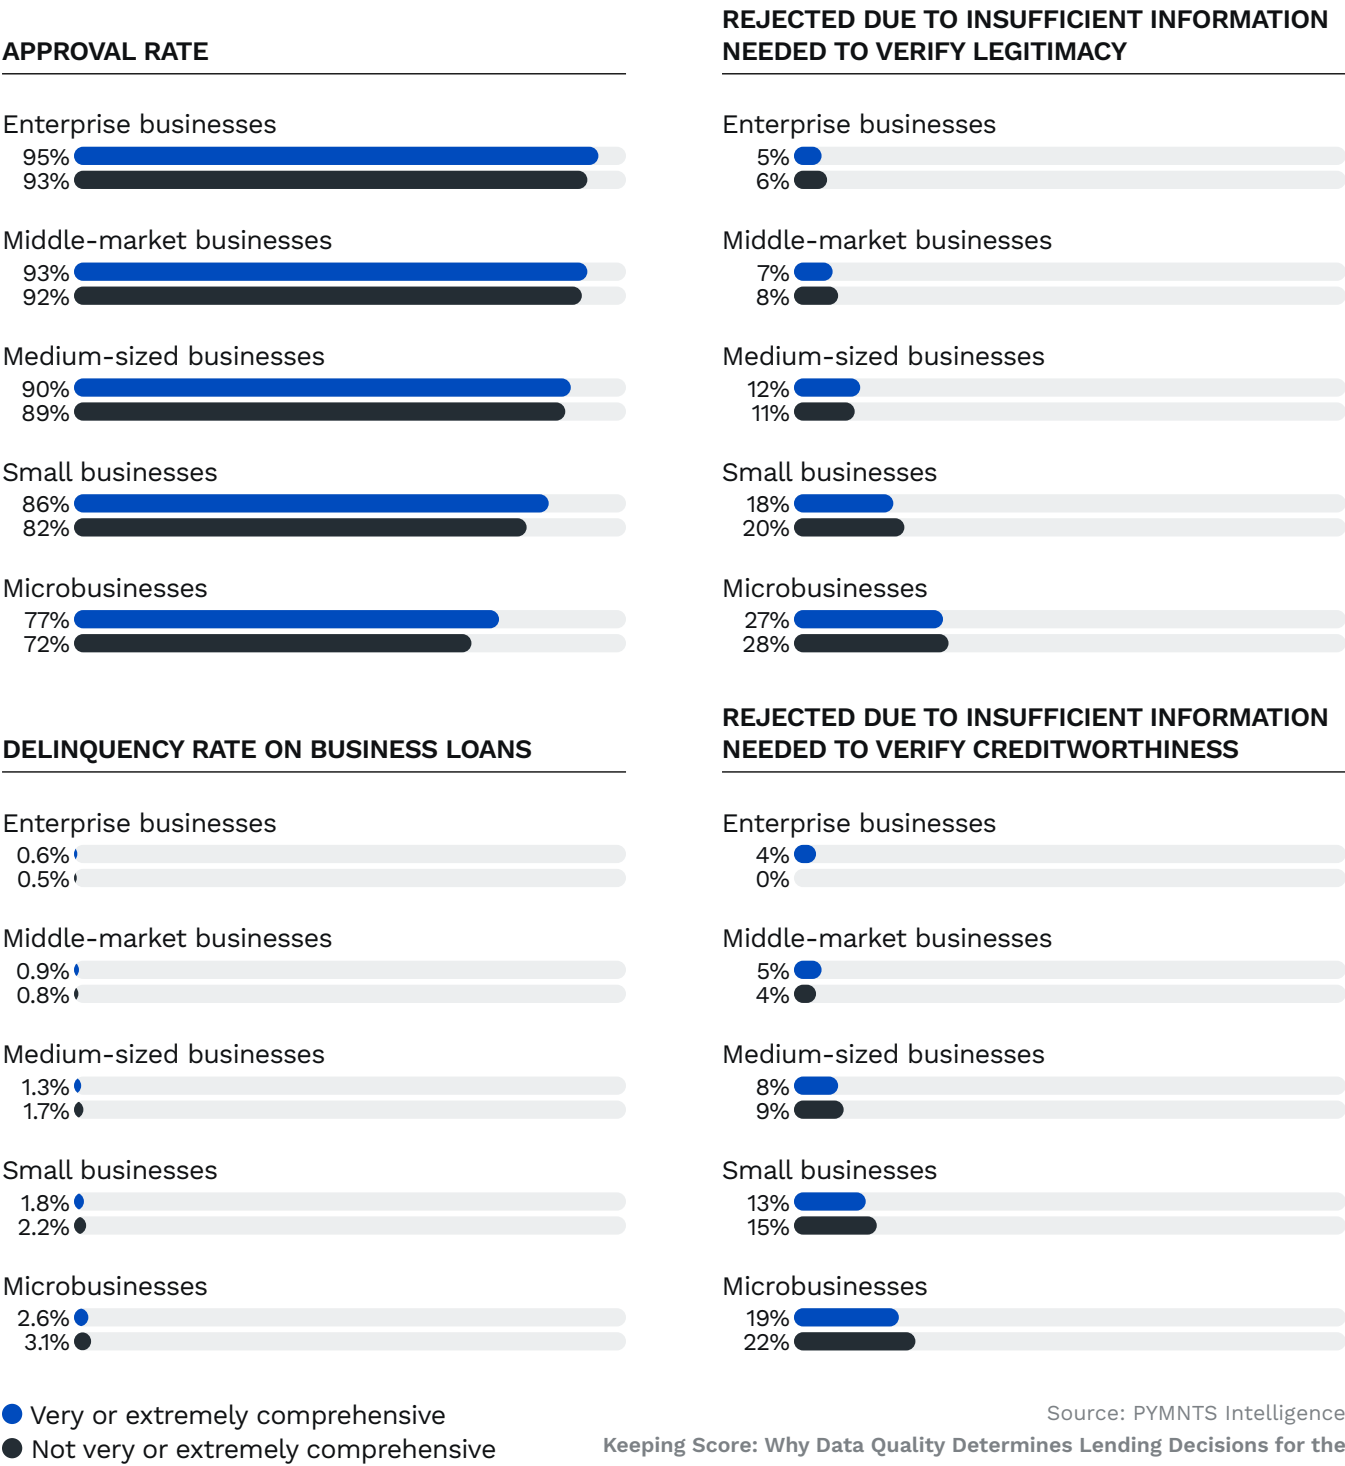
APPROVAL RATE

Enterprise businesses
95%
93%

Middle-market businesses
93%
92%

Medium-sized businesses
90%
89%

Small businesses
86%
82%

Microbusinesses
77%
72%

REJECTED DUE TO INSUFFICIENT INFORMATION NEEDED TO VERIFY LEGITIMACY

Enterprise businesses
5%
6%

Middle-market businesses
7%
8%

Medium-sized businesses
12%
11%

Small businesses
18%
20%

Microbusinesses
27%
28%

DELINQUENCY RATE ON BUSINESS LOANS

Enterprise businesses
0.6%
0.5%

Middle-market businesses
0.9%
0.8%

Medium-sized businesses
1.3%
1.7%

Small businesses
1.8%
2.2%

Microbusinesses
2.6%
3.1%

REJECTED DUE TO INSUFFICIENT INFORMATION NEEDED TO VERIFY CREDITWORTHINESS

Enterprise businesses
4%
0%

Middle-market businesses
5%
4%

Medium-sized businesses
8%
9%

Small businesses
13%
15%

Microbusinesses
19%
22%

Very or extremely comprehensive
Not very or extremely comprehensive

Source: PYMNTS Intelligence
Keeping Score: Why Data Quality Determines Lending Decisions for the